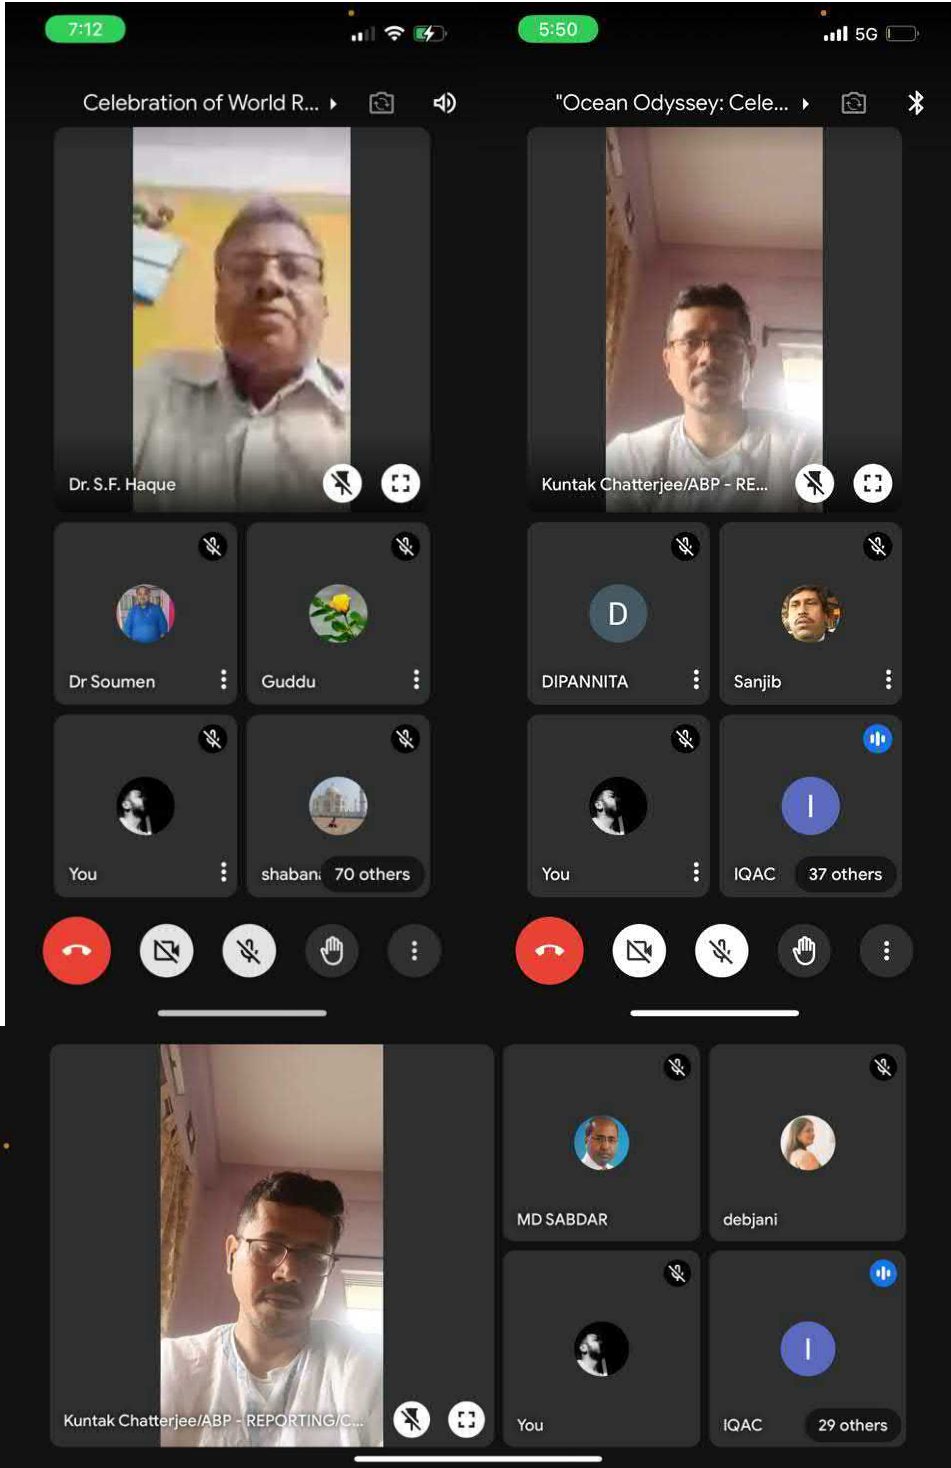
7:12

Celebration of World R...

Dr. S.F. Haque

Dr Soumen

Guddu

You

shabana

70 others

5:50

5G

"Ocean Odyssey: Cele...

Kuntak Chatterjee/ABP - RE...

D

DIPANNITA

Sanjib

You

I

IQAC

37 others

Kuntak Chatterjee/ABP - REPORTING/C...

MD SABDAR

debjani

You

I

IQAC

29 others